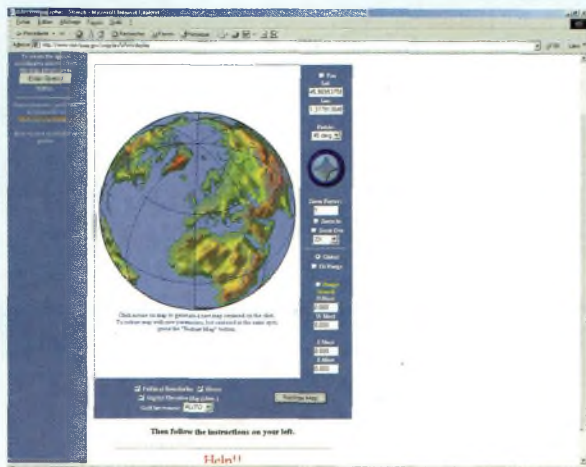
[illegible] - Microsoft Internet Explorer

Datei Bearbeiten Ansicht Favoriten Extras ?

Enter Query

Click across the map to generate a new map centered on the click. To redraw map with new parameters, but centered in the same spot, press the "Redraw Map" button.

Lat
46.8830
Lon
1.3779

Global

Political Boundaries
Rivers
Digital Elevation Map

Redraw Map

Then follow the instructions on your left.

Help!!